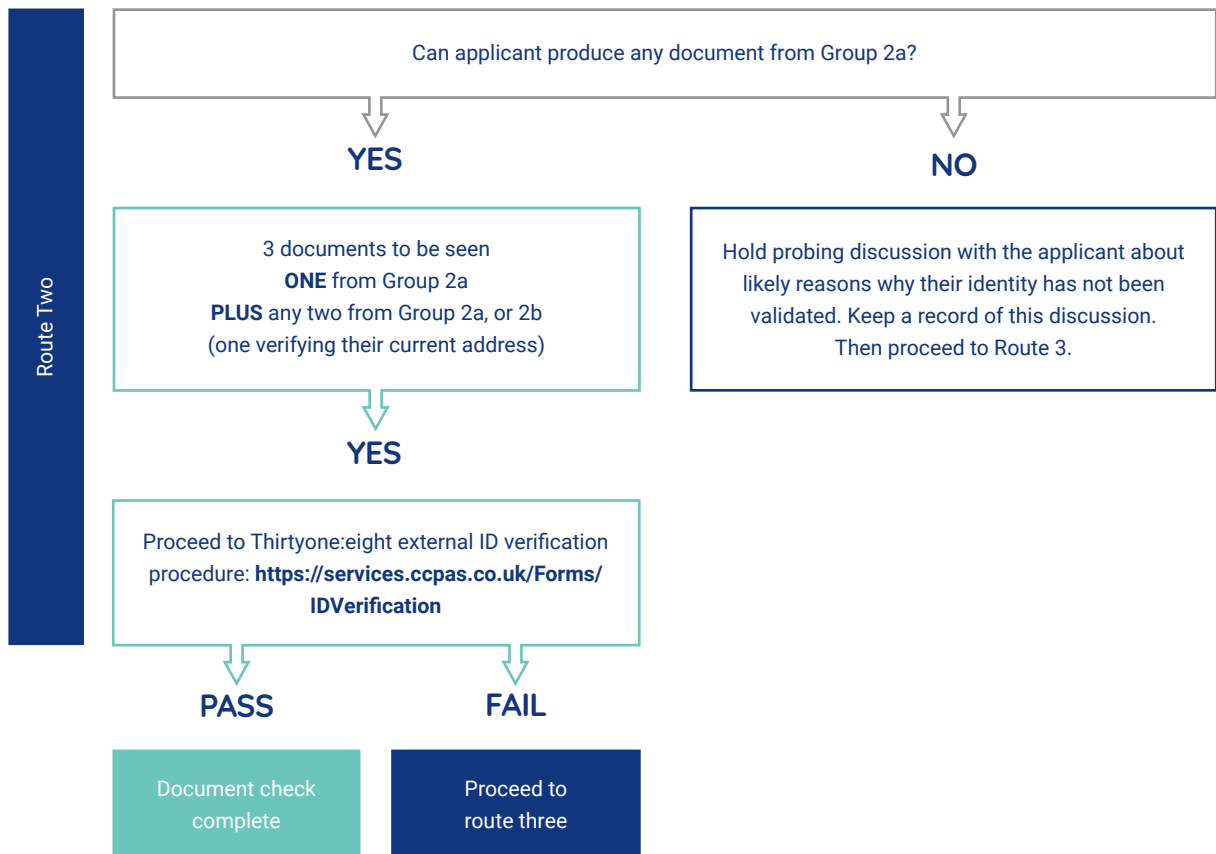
Route Two

Can applicant produce any document from Group 2a?

YES

NO

3 documents to be seen
**ONE** from Group 2a
**PLUS** any two from Group 2a, or 2b
(one verifying their current address)

Hold probing discussion with the applicant about likely reasons why their identity has not been validated. Keep a record of this discussion. Then proceed to Route 3.

YES

Proceed to Thirtyone:eight external ID verification procedure: **https://services.ccpas.co.uk/Forms/IDVerification**

PASS

FAIL

Document check complete

Proceed to route three